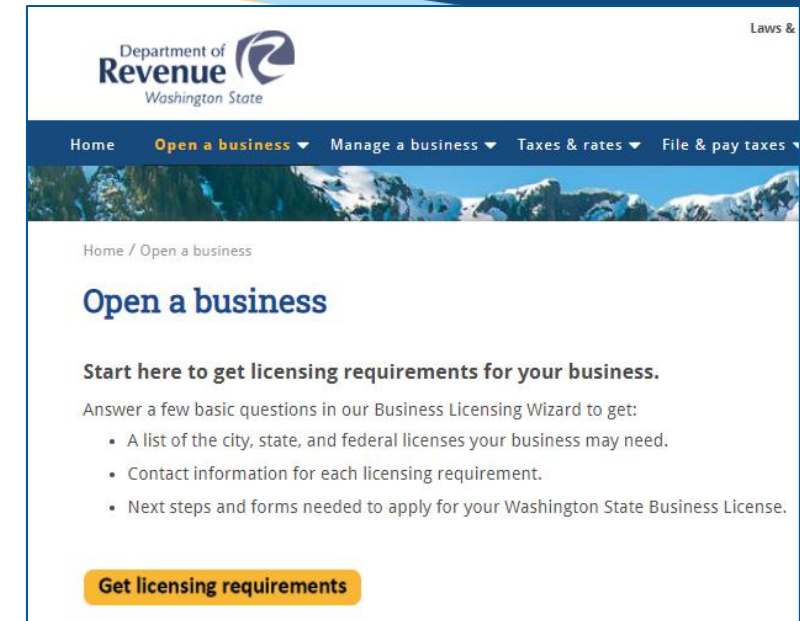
Department of
Revenue
Washington State

Laws &

Home Open a business ▾ Manage a business ▾ Taxes & rates ▾ File & pay taxes ▾

Home / Open a business

Open a business

Start here to get licensing requirements for your business.

Answer a few basic questions in our Business Licensing Wizard to get:

- A list of the city, state, and federal licenses your business may need.
- Contact information for each licensing requirement.
- Next steps and forms needed to apply for your Washington State Business License.

Get licensing requirements